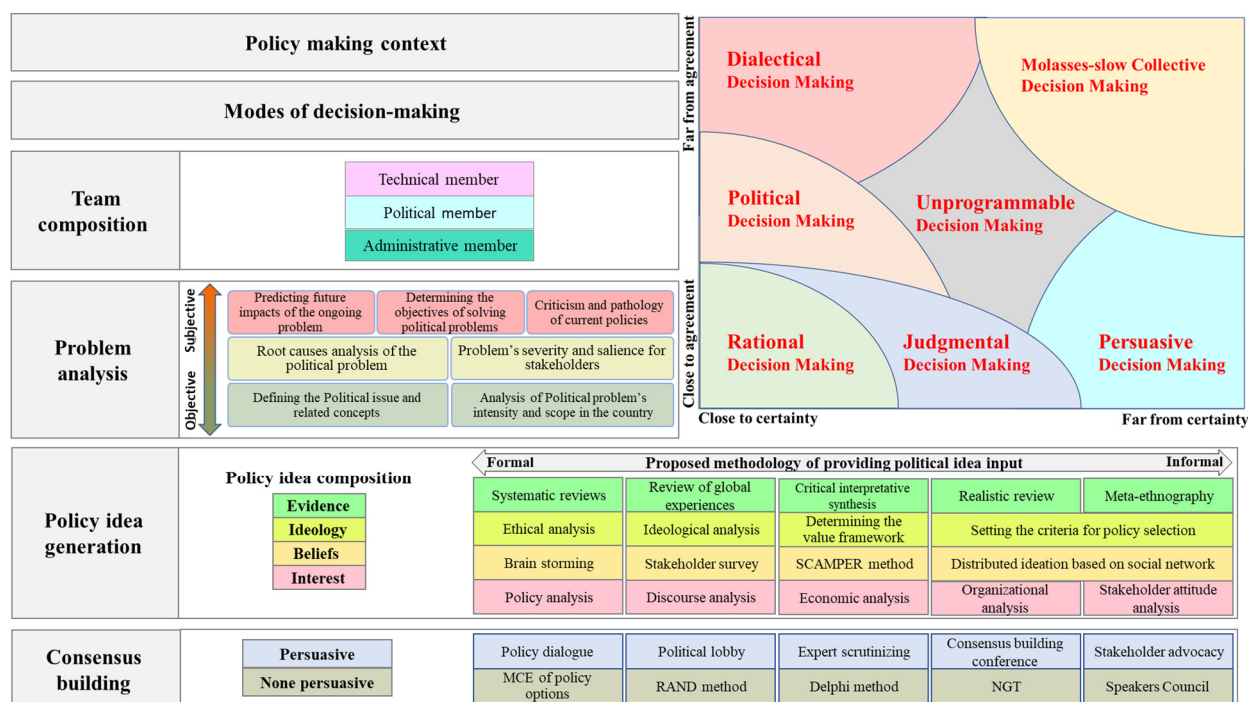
Policy making context

Modes of decision-making

Team composition

Technical member
Political member
Administrative member

Problem analysis

Subjective
Objective

Predicting future impacts of the ongoing problem
Determining the objectives of solving political problems
Criticism and pathology of current policies
Root causes analysis of the political problem
Problem's severity and salience for stakeholders
Defining the Political issue and related concepts
Analysis of Political problem's intensity and scope in the country

Far from agreement
Close to agreement

Dialectical Decision Making
Molasses-slow Collective Decision Making
Political Decision Making
Unprogrammable Decision Making
Rational Decision Making
Judgmental Decision Making
Persuasive Decision Making

Close to certainty
Far from certainty

Policy idea generation

Policy idea composition
Evidence
Ideology
Beliefs
Interest

Formal
Proposed methodology of providing political idea input
Informal

| Systematic reviews | Review of global experiences | Critical interpretative synthesis | Realistic review | Meta-ethnography |
|---|---|---|---|---|
| Ethical analysis | Ideological analysis | Determining the value framework | Setting the criteria for policy selection | |
| Brain storming | Stakeholder survey | SCAMPER method | Distributed ideation based on social network | |
| Policy analysis | Discourse analysis | Economic analysis | Organizational analysis | Stakeholder attitude analysis |

Consensus building

Persuasive
None persuasive

| Policy dialogue | Political lobby | Expert scrutinizing | Consensus building conference | Stakeholder advocacy |
|---|---|---|---|---|
| MCE of policy options | RAND method | Delphi method | NGT | Speakers Council |